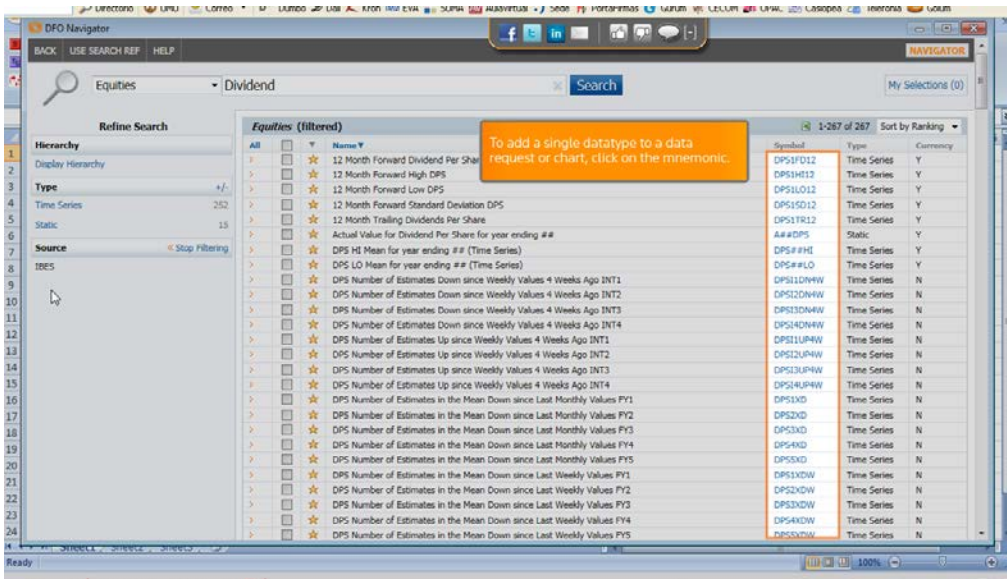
DFO Navigator

BACK USE SEARCH REF HELP

NAVIGATOR

Equities Dividend Search

My Selections (0)

Refine Search

Hierarchy

Display Hierarchy

Type +/-

Time Series 252

Static 15

Source « Stop Filtering

IBES

Equities (filtered)

1-267 of 267 Sort by Ranking

To add a single datatype to a data request or chart, click on the mnemonic.

| All | | | Name | Symbol | Type | Currency |
|---|---|---|---|---|---|---|
| | | | 12 Month Forward Dividend Per Share | DPS1FD12 | Time Series | Y |
| | | | 12 Month Forward High DPS | DPS1HI12 | Time Series | Y |
| | | | 12 Month Forward Low DPS | DPS1LO12 | Time Series | Y |
| | | | 12 Month Forward Standard Deviation DPS | DPS1SD12 | Time Series | Y |
| | | | 12 Month Trailing Dividends Per Share | DPS1TR12 | Time Series | Y |
| | | | Actual Value for Dividend Per Share for year ending ## | A##DPS | Static | Y |
| | | | DPS HI Mean for year ending ## (Time Series) | DPS##HI | Time Series | Y |
| | | | DPS LO Mean for year ending ## (Time Series) | DPS##LO | Time Series | Y |
| | | | DPS Number of Estimates Down since Weekly Values 4 Weeks Ago INT1 | DPSI1DN4W | Time Series | N |
| | | | DPS Number of Estimates Down since Weekly Values 4 Weeks Ago INT2 | DPSI2DN4W | Time Series | N |
| | | | DPS Number of Estimates Down since Weekly Values 4 Weeks Ago INT3 | DPSI3DN4W | Time Series | N |
| | | | DPS Number of Estimates Down since Weekly Values 4 Weeks Ago INT4 | DPSI4DN4W | Time Series | N |
| | | | DPS Number of Estimates Up since Weekly Values 4 Weeks Ago INT1 | DPSI1UP4W | Time Series | N |
| | | | DPS Number of Estimates Up since Weekly Values 4 Weeks Ago INT2 | DPSI2UP4W | Time Series | N |
| | | | DPS Number of Estimates Up since Weekly Values 4 Weeks Ago INT3 | DPSI3UP4W | Time Series | N |
| | | | DPS Number of Estimates Up since Weekly Values 4 Weeks Ago INT4 | DPSI4UP4W | Time Series | N |
| | | | DPS Number of Estimates in the Mean Down since Last Monthly Values FY1 | DPS1XD | Time Series | N |
| | | | DPS Number of Estimates in the Mean Down since Last Monthly Values FY2 | DPS2XD | Time Series | N |
| | | | DPS Number of Estimates in the Mean Down since Last Monthly Values FY3 | DPS3XD | Time Series | N |
| | | | DPS Number of Estimates in the Mean Down since Last Monthly Values FY4 | DPS4XD | Time Series | N |
| | | | DPS Number of Estimates in the Mean Down since Last Monthly Values FY5 | DPS5XD | Time Series | N |
| | | | DPS Number of Estimates in the Mean Down since Last Weekly Values FY1 | DPS1XDW | Time Series | N |
| | | | DPS Number of Estimates in the Mean Down since Last Weekly Values FY2 | DPS2XDW | Time Series | N |
| | | | DPS Number of Estimates in the Mean Down since Last Weekly Values FY3 | DPS3XDW | Time Series | N |
| | | | DPS Number of Estimates in the Mean Down since Last Weekly Values FY4 | DPS4XDW | Time Series | N |
| | | | DPS Number of Estimates in the Mean Down since Last Weekly Values FY5 | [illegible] | Time Series | N |

Sheet1 Sheet2 Sheet3

Ready

100%